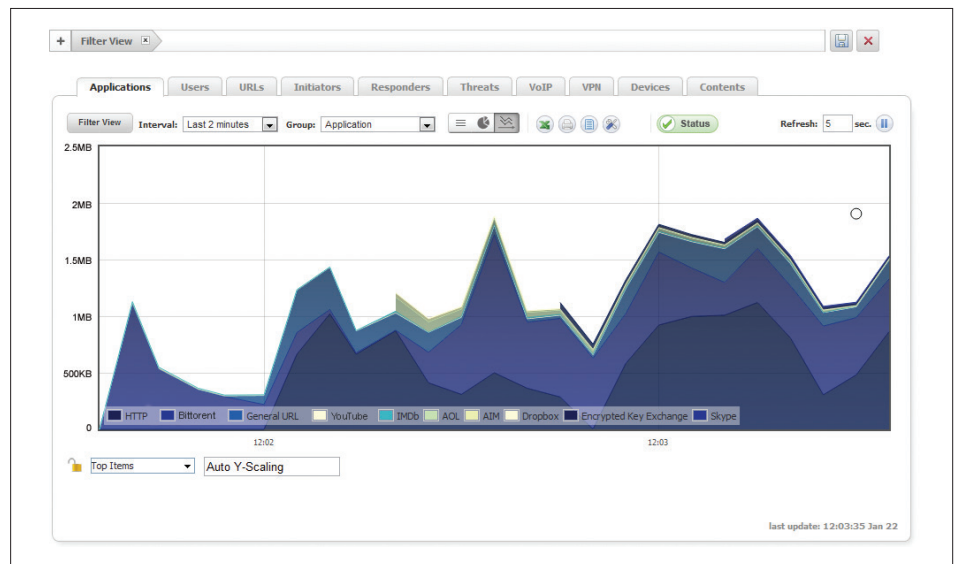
+ Filter View

Applications | Users | URLs | Initiators | Responders | Threats | VoIP | VPN | Devices | Contents

Filter View Interval: Last 2 minutes Group: Application

Status

Refresh: 5 sec.

2.5MB
2MB
1.5MB
1MB
500KB
0

HTTP Bittorent General URL YouTube IMDb AOL AIM Dropbox Encrypted Key Exchange Skype

12:02
12:03

Top Items Auto Y-Scaling

last update: 12:03:35 Jan 22